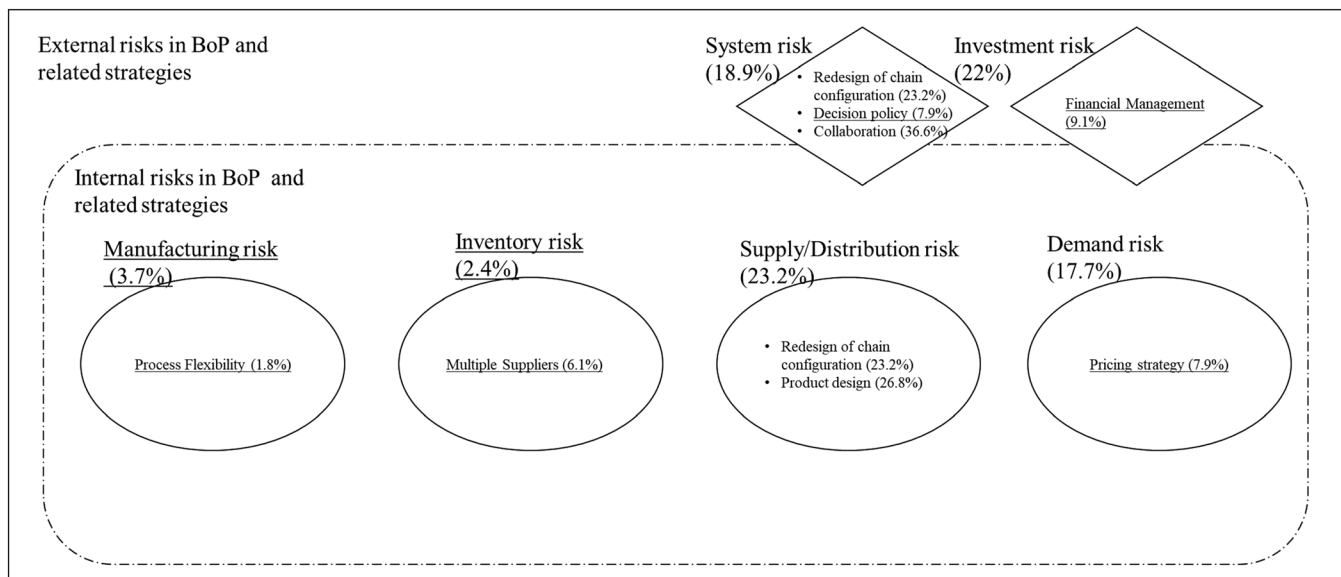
External risks in BoP and related strategies

System risk (18.9%)

- Redesign of chain configuration (23.2%)
- Decision policy (7.9%)
- Collaboration (36.6%)

Investment risk (22%)

Financial Management (9.1%)

Internal risks in BoP and related strategies

Manufacturing risk (3.7%)

Process Flexibility (1.8%)

Inventory risk (2.4%)

Multiple Suppliers (6.1%)

Supply/Distribution risk (23.2%)

- Redesign of chain configuration (23.2%)
- Product design (26.8%)

Demand risk (17.7%)

Pricing strategy (7.9%)